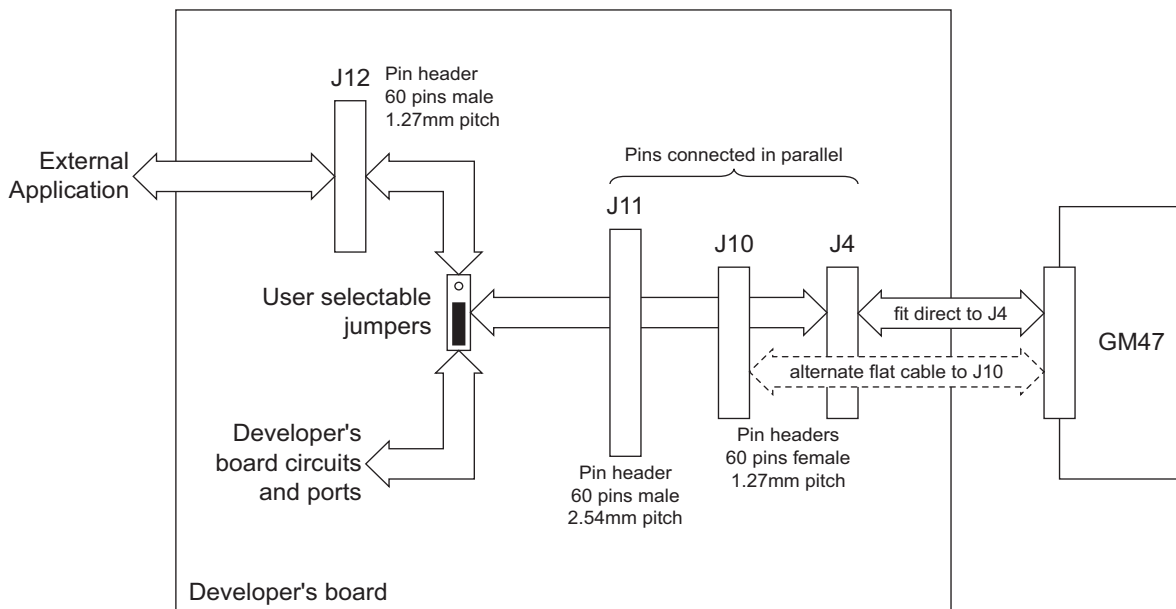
J12 Pin header 60 pins male 1.27mm pitch

External Application

Pins connected in parallel

J11

J10

J4

User selectable jumpers

fit direct to J4

GM47

alternate flat cable to J10

Developer's board circuits and ports

Pin header 60 pins male 2.54mm pitch

Pin headers 60 pins female 1.27mm pitch

Developer's board